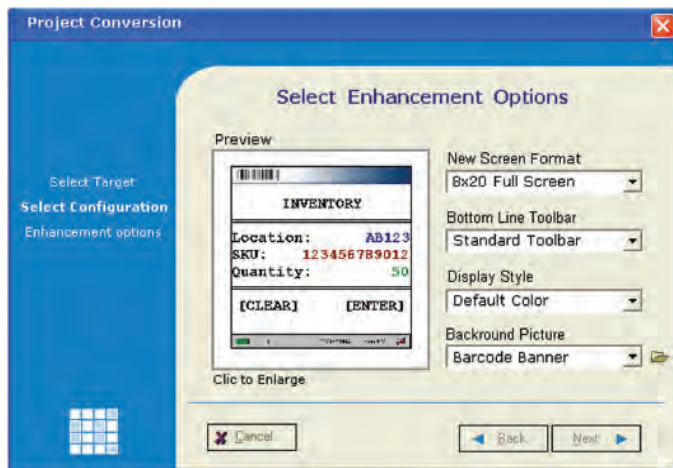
Project Conversion

Select Target
Select Configuration
Enhancement options

Select Enhancement Options

Preview

INVENTORY

Location: AB123
SKU: 123456789012
Quantity: 50

[CLEAR] [ENTER]

Clic to Enlarge

New Screen Format
8x20 Full Screen

Bottom Line Toolbar
Standard Toolbar

Display Style
Default Color

Backround Picture
Barcode Banner

Cancel

Back

Next